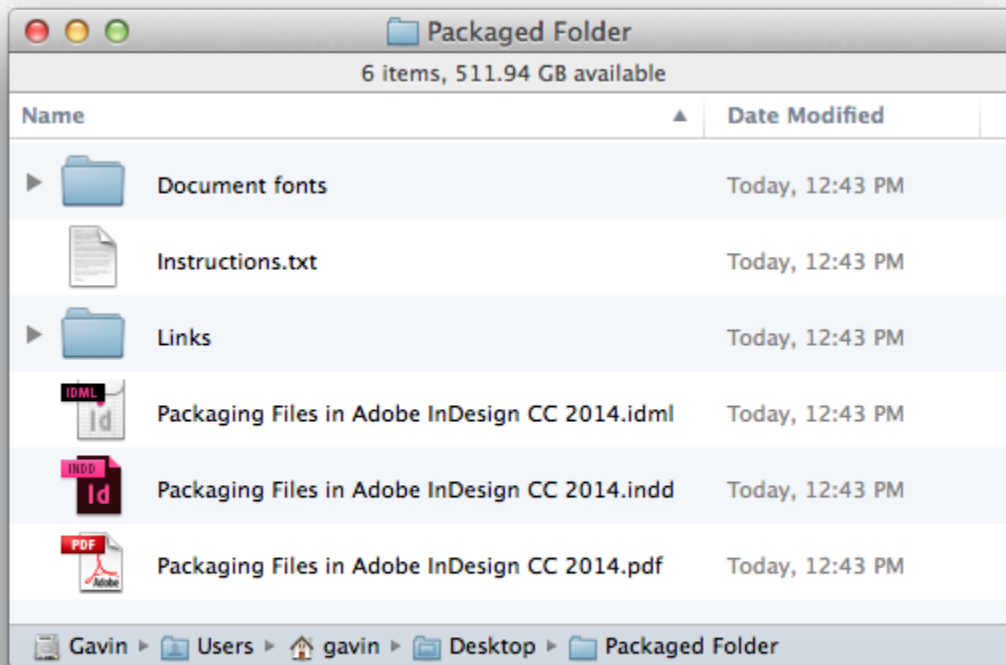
Packaged Folder

6 items, 511.94 GB available

| Name | Date Modified |
|---|---|
| Document fonts | Today, 12:43 PM |
| Instructions.txt | Today, 12:43 PM |
| Links | Today, 12:43 PM |
| Packaging Files in Adobe InDesign CC 2014.idml | Today, 12:43 PM |
| Packaging Files in Adobe InDesign CC 2014.indd | Today, 12:43 PM |
| Packaging Files in Adobe InDesign CC 2014.pdf | Today, 12:43 PM |

IDML Id
INDD Id
PDF Adobe

Gavin ▸ Users ▸ gavin ▸ Desktop ▸ Packaged Folder